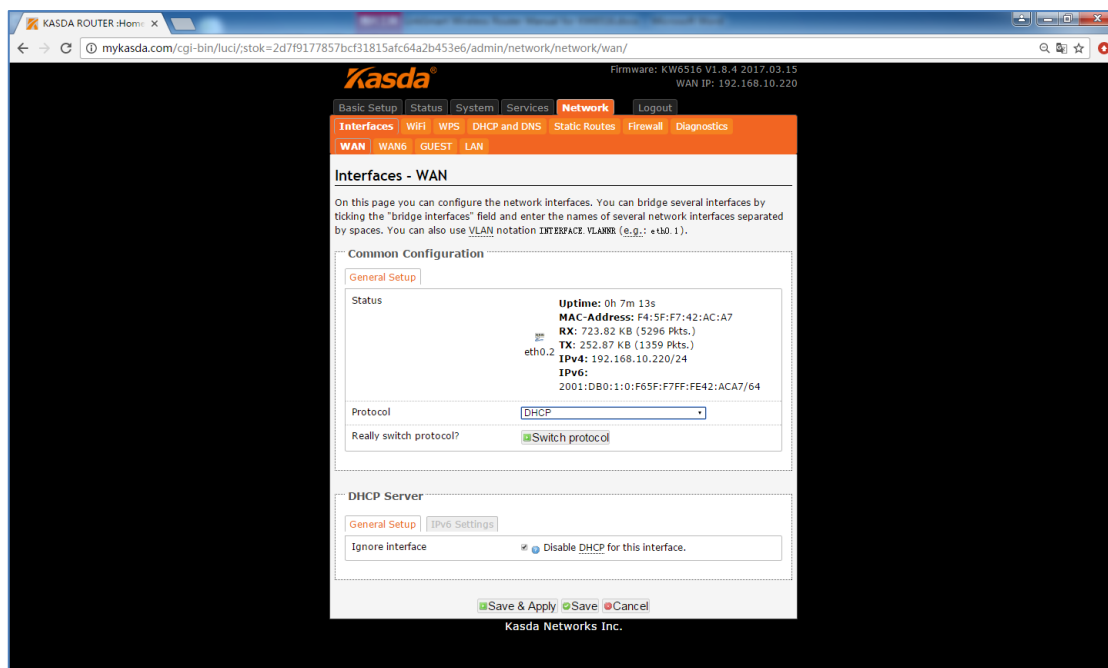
KASDA ROUTER :Home ×

mykasda.com/cgi-bin/luci/;stok=2d7f9177857bcf31815afc64a2b453e6/admin/network/network/wan/

Kasda

Firmware: KW6516 V1.8.4 2017.03.15
WAN IP: 192.168.10.220

Basic Setup | Status | System | Services | Network | Logout

Interfaces | WiFi | WPS | DHCP and DNS | Static Routes | Firewall | Diagnostics

WAN | WAN6 | GUEST | LAN

Interfaces - WAN

On this page you can configure the network interfaces. You can bridge several interfaces by ticking the "bridge interfaces" field and enter the names of several network interfaces separated by spaces. You can also use VLAN notation INTERFACE.VLANNR (e.g.: eth0.1).

Common Configuration

General Setup

Status

eth0.2

Uptime: 0h 7m 13s
MAC-Address: F4:5F:F7:42:AC:A7
RX: 723.82 KB (5296 Pkts.)
TX: 252.87 KB (1359 Pkts.)
IPv4: 192.168.10.220/24
IPv6: 2001:DB0:1:0:F65F:F7FF:FE42:ACA7/64

Protocol | DHCP

Really switch protocol? | Switch protocol

DHCP Server

General Setup | IPv6 Settings

Ignore interface | Disable DHCP for this interface.

Save & Apply | Save | Cancel

Kasda Networks Inc.